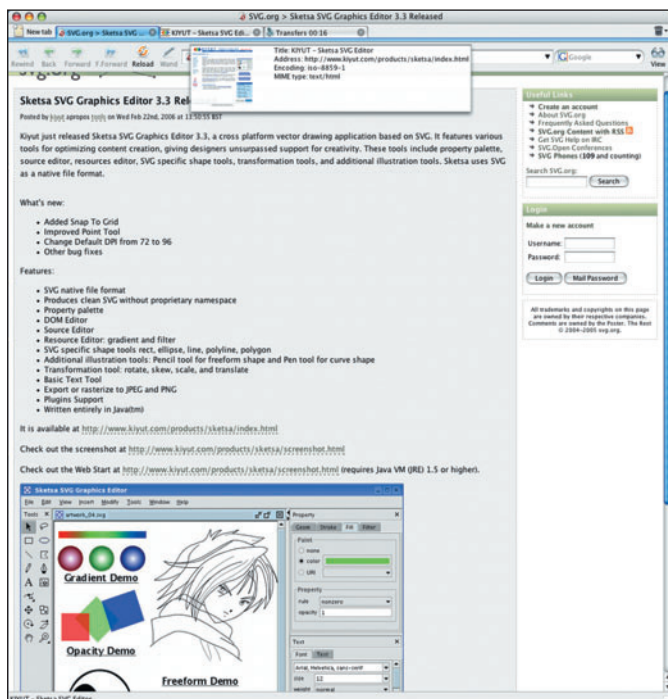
SVG.org > Sketsa SVG Graphics Editor 3.3 Released

New tab | SVG.org > Sketsa SVG... | KIYUT – Sketsa SVG Edi... | Transfers 00:16

Rewind Back Forward F.Forward Reload Wand

Title: KIYUT – Sketsa SVG Editor
Address: http://www.kiyut.com/products/sketsa/index.html
Encoding: iso-8859-1
MIME type: text/html

Google

View

Sketsa SVG Graphics Editor 3.3 Rele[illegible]

Posted by kiyut apropos tools on Wed Feb 22nd, 2006 at 13:50:55 BST

Kiyut just released Sketsa SVG Graphics Editor 3.3, a cross platform vector drawing application based on SVG. It features various tools for optimizing content creation, giving designers unsurpassed support for creativity. These tools include property palette, source editor, resources editor, SVG specific shape tools, transformation tools, and additional illustration tools. Sketsa uses SVG as a native file format.

What's new:

- Added Snap To Grid
- Improved Point Tool
- Change Default DPI from 72 to 96
- Other bug fixes

Features:

- SVG native file format
- Produces clean SVG without proprietary namespace
- Property palette
- DOM Editor
- Source Editor
- Resource Editor: gradient and filter
- SVG specific shape tools rect, ellipse, line, polyline, polygon
- Additional illustration tools: Pencil tool for freeform shape and Pen tool for curve shape
- Transformation tool: rotate, skew, scale, and translate
- Basic Text Tool
- Export or rasterize to JPEG and PNG
- Plugins Support
- Written entirely in Java(tm)

It is available at http://www.kiyut.com/products/sketsa/index.html

Check out the screenshot at http://www.kiyut.com/products/sketsa/screenshot.html

Check out the Web Start at http://www.kiyut.com/products/sketsa/screenshot.html (requires Java VM (JRE) 1.5 or higher).

Sketsa SVG Graphics Editor

File Edit View Insert Modify Tools Window Help

Tools artwork_04.svg

Gradient Demo

Opacity Demo

Freeform Demo

Property

Cover Stroke Fill Filter

Paint

none

color

URI

Property

rule nonzero

opacity 1

Text

Font Text

Arial, Helvetica, sans-serif

size 12

weight normal

Useful Links

- Create an account
- About SVG.org
- Frequently Asked Questions
- SVG.org Content with RSS
- Get SVG Help on IRC
- SVG Open Conferences
- SVG Phones (109 and counting)

Search SVG.org:

Search

Login

Make a new account

Username:

Password:

Login Mail Password

All trademarks and copyrights on this page are owned by their respective companies. Comments are owned by the Poster. The Rest © 2004–2005 svg.org.

KIYUT – Sketsa SVG Editor